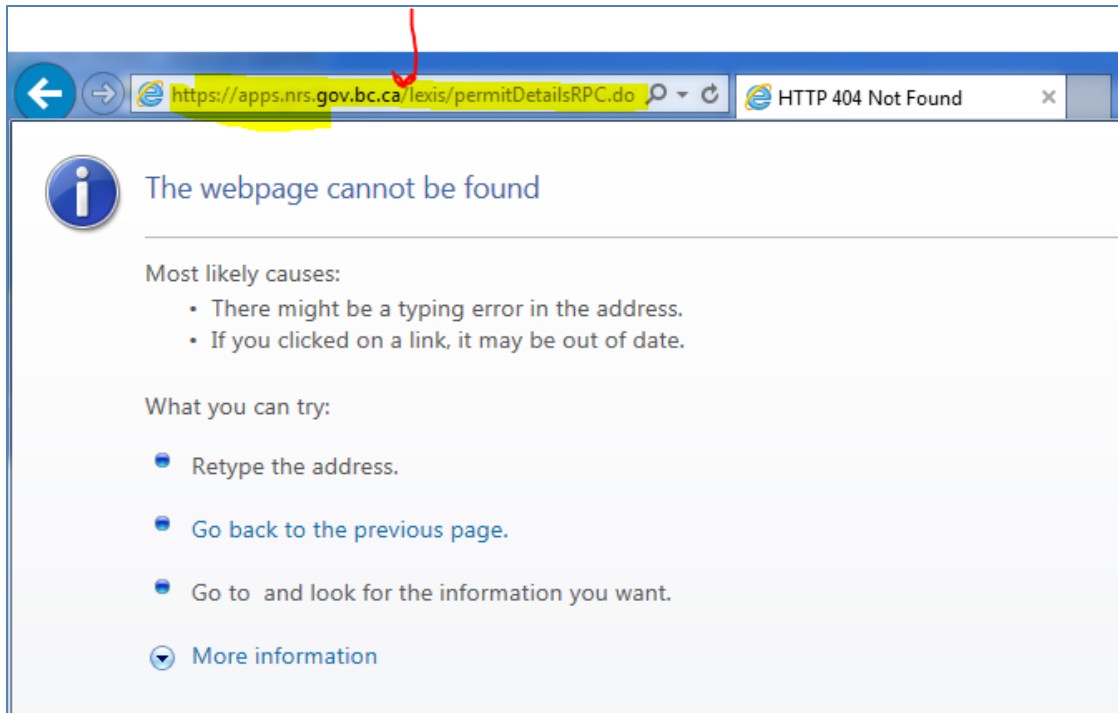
https://apps.nrs.gov.bc.ca/lexis/permitDetailsRPC.do

HTTP 404 Not Found

The webpage cannot be found

Most likely causes:
• There might be a typing error in the address.
• If you clicked on a link, it may be out of date.

What you can try:

Retype the address.

Go back to the previous page.

Go to  and look for the information you want.

More information